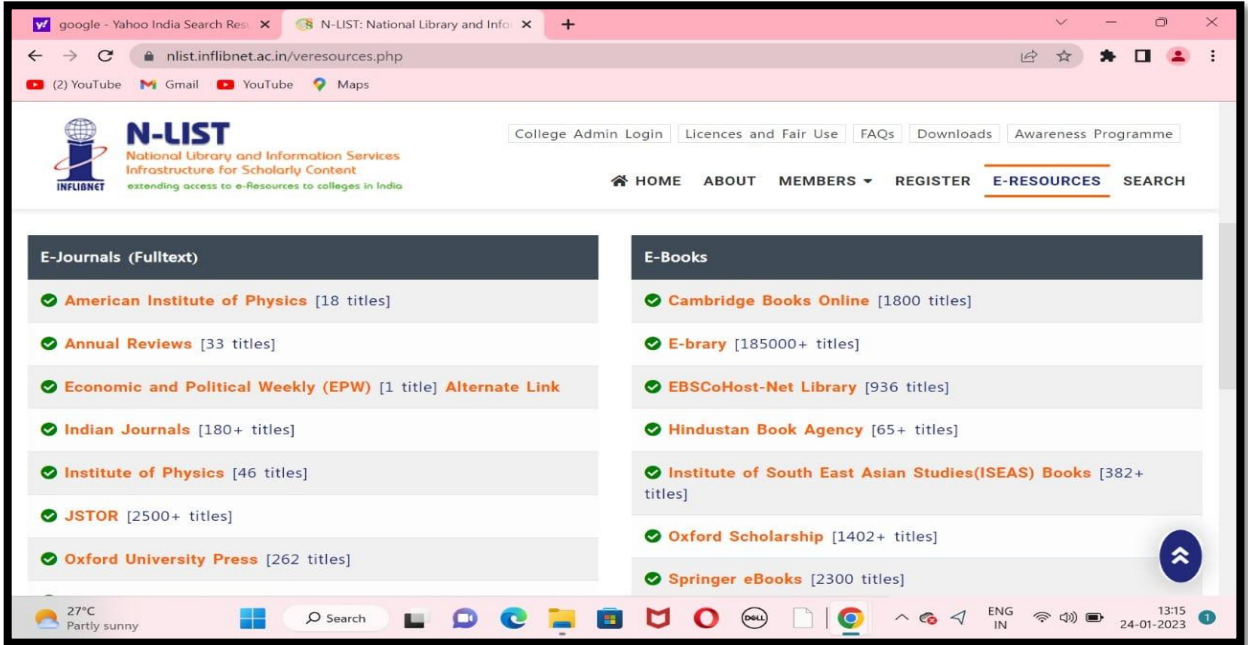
google - Yahoo India Search Res ×
N-LIST: National Library and Info ×
+

nlist.inflibnet.ac.in/veresources.php

(2) YouTube Gmail YouTube Maps

N-LIST
National Library and Information Services Infrastructure for Scholarly Content
extending access to e-Resources to colleges in India
INFLIBNET

College Admin Login | Licences and Fair Use | FAQs | Downloads | Awareness Programme

HOME ABOUT MEMBERS REGISTER E-RESOURCES SEARCH

E-Journals (Fulltext)

American Institute of Physics [18 titles]

Annual Reviews [33 titles]

Economic and Political Weekly (EPW) [1 title] Alternate Link

Indian Journals [180+ titles]

Institute of Physics [46 titles]

JSTOR [2500+ titles]

Oxford University Press [262 titles]

E-Books

Cambridge Books Online [1800 titles]

E-brary [185000+ titles]

EBSCoHost-Net Library [936 titles]

Hindustan Book Agency [65+ titles]

Institute of South East Asian Studies(ISEAS) Books [382+ titles]

Oxford Scholarship [1402+ titles]

Springer eBooks [2300 titles]

27°C
Partly sunny

Search

ENG
IN

13:15
24-01-2023

1